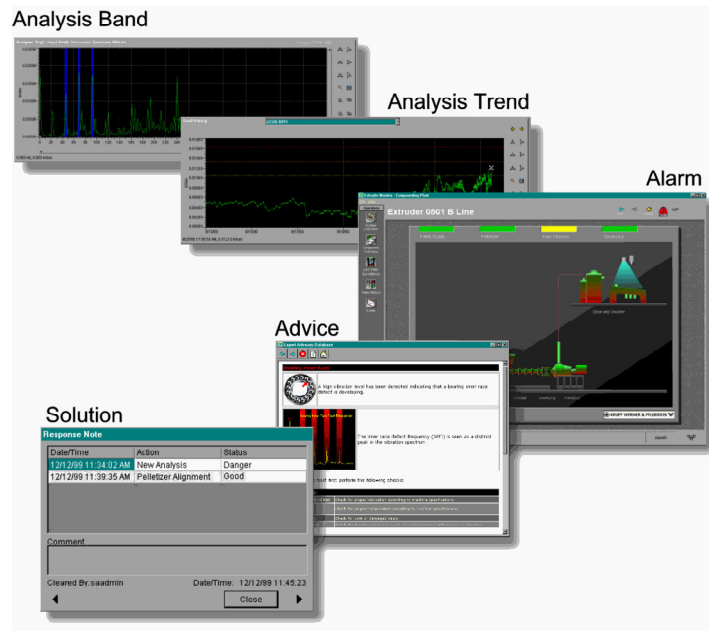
Analysis Band

Analysis Trend

Alarm

Extruder 0801 B Line

Advice

A high vibration level has been detected indicating that a bearing inner race defect is developing.

The inner race defect frequency (IRFF) is seen as a distinct peak in the vibration spectrum.

Solution

Response Note

| Date/Time | Action | Status |
|---|---|---|
| 12/12/99 11:34:02 AM | New Analysis | Danger |
| 12/12/99 11:39:35 AM | Pelletizer Alignment | Good |

Comment

Cleared By: saadmin

Date/Time: 12/12/99 11:45:23

Close